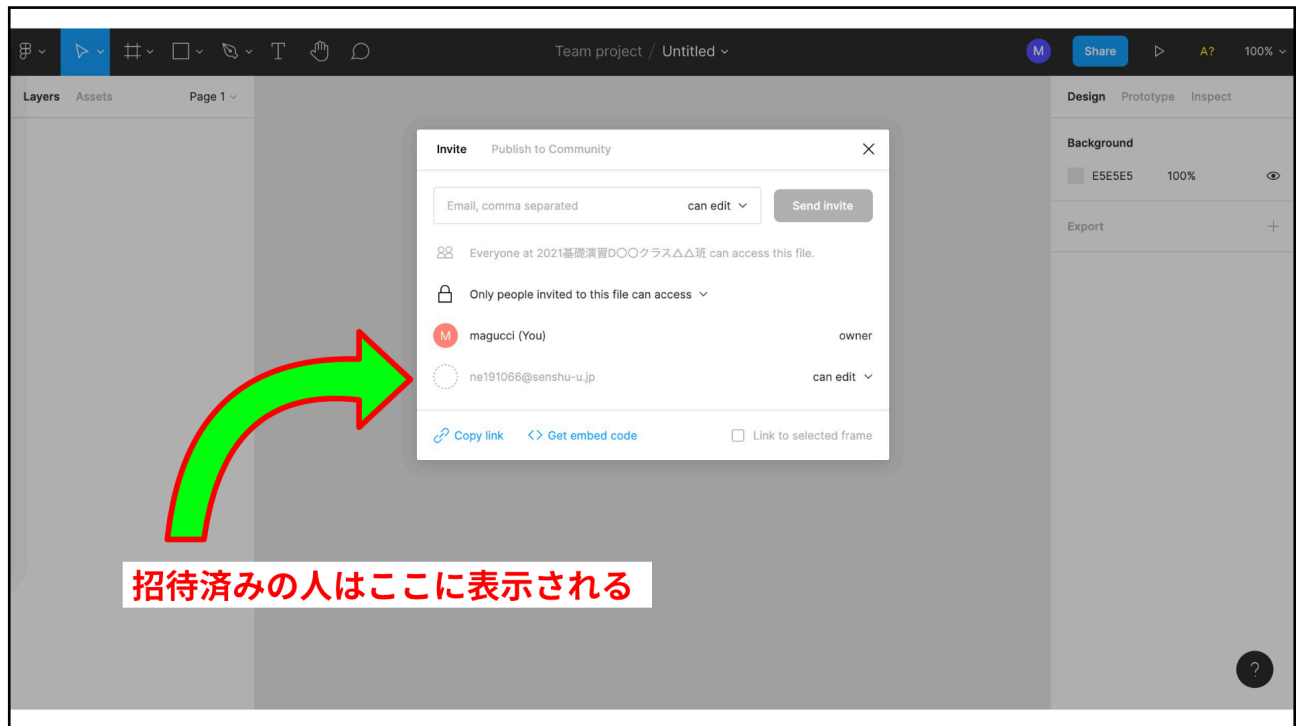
Team project / Untitled

M Share A? 100%

Layers Assets Page 1

Design Prototype Inspect

Background

E5E5E5 100%

Export

Invite Publish to Community

Email, comma separated can edit Send invite

Everyone at 2021基礎演習D〇〇クラス△△班 can access this file.

Only people invited to this file can access

magucci (You) owner

ne191066@senshu-u.jp can edit

Copy link Get embed code Link to selected frame

招待済みの人はここに表示される

?